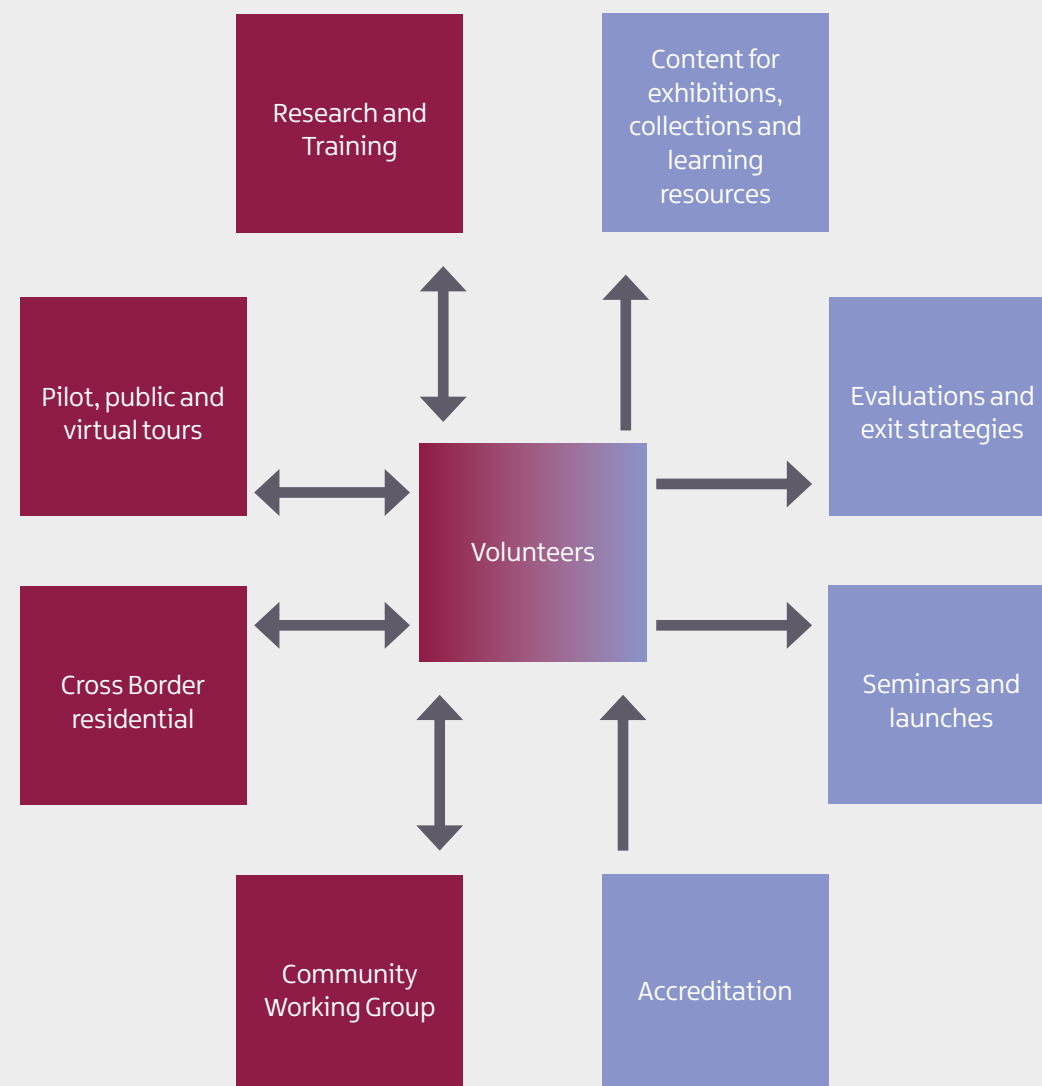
Research and Training

Content for exhibitions, collections and learning resources

Pilot, public and virtual tours

Evaluations and exit strategies

Volunteers

Cross Border residential

Seminars and launches

Community Working Group

Accreditation